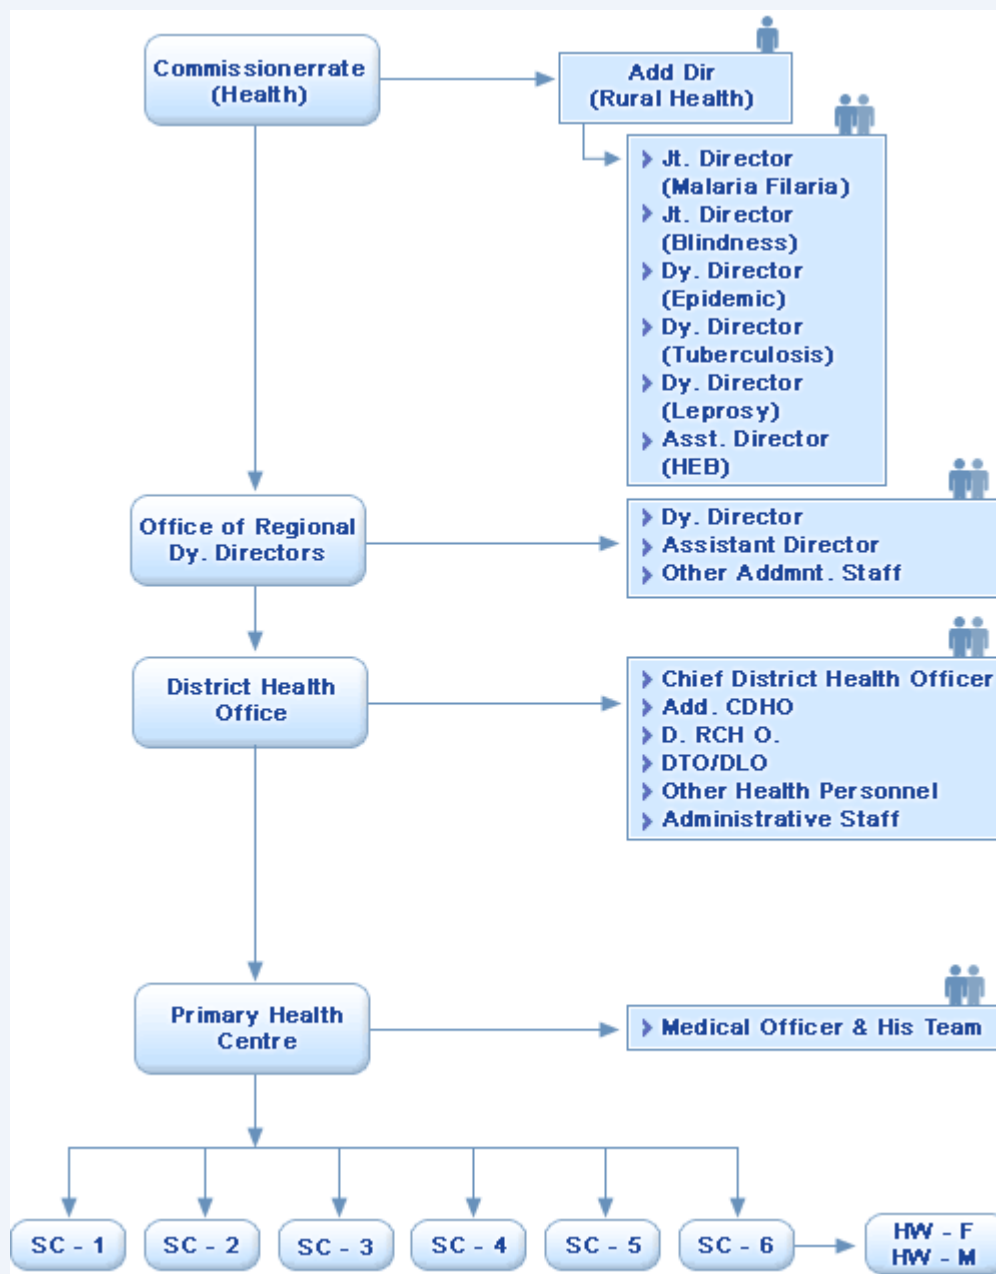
Commissionerrate (Health)

Add Dir (Rural Health)

Jt. Director (Malaria Filaria)
Jt. Director (Blindness)
Dy. Director (Epidemic)
Dy. Director (Tuberculosis)
Dy. Director (Leprosy)
Asst. Director (HEB)

Office of Regional Dy. Directors

Dy. Director
Assistant Director
Other Addmnt. Staff

District Health Office

Chief District Health Officer
Add. CDHO
D. RCH O.
DTO/DLO
Other Health Personnel
Administrative Staff

Primary Health Centre

Medical Officer & His Team

SC - 1
SC - 2
SC - 3
SC - 4
SC - 5
SC - 6

HW - F
HW - M